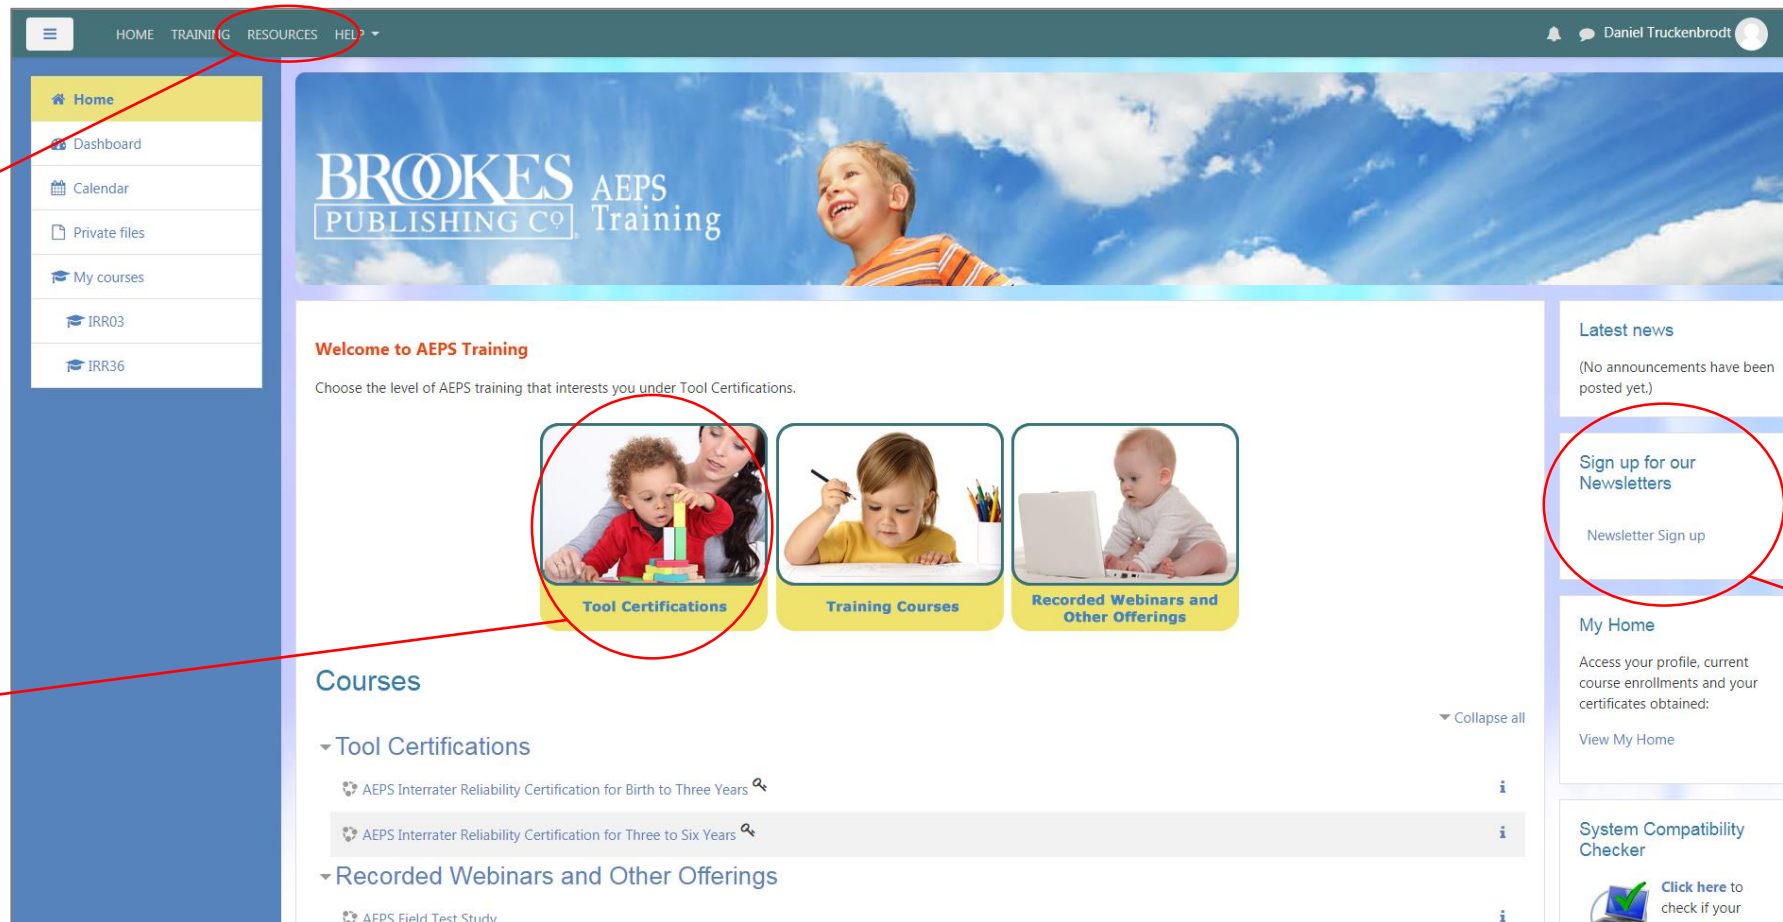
HOME TRAINING RESOURCES HELP

Daniel Truckenbrodt

Home
Dashboard
Calendar
Private files
My courses
IRR03
IRR36

BROOKES PUBLISHING CO AEPS Training

Welcome to AEPS Training

Choose the level of AEPS training that interests you under Tool Certifications.

Tool Certifications
Training Courses
Recorded Webinars and Other Offerings

Courses

Collapse all

Tool Certifications

AEPS Interrater Reliability Certification for Birth to Three Years

AEPS Interrater Reliability Certification for Three to Six Years

Recorded Webinars and Other Offerings

AEPS Field Test Study

Latest news

(No announcements have been posted yet.)

Sign up for our Newsletters

Newsletter Sign up

My Home

Access your profile, current course enrollments and your certificates obtained:

View My Home

System Compatibility Checker

Click here to check if your